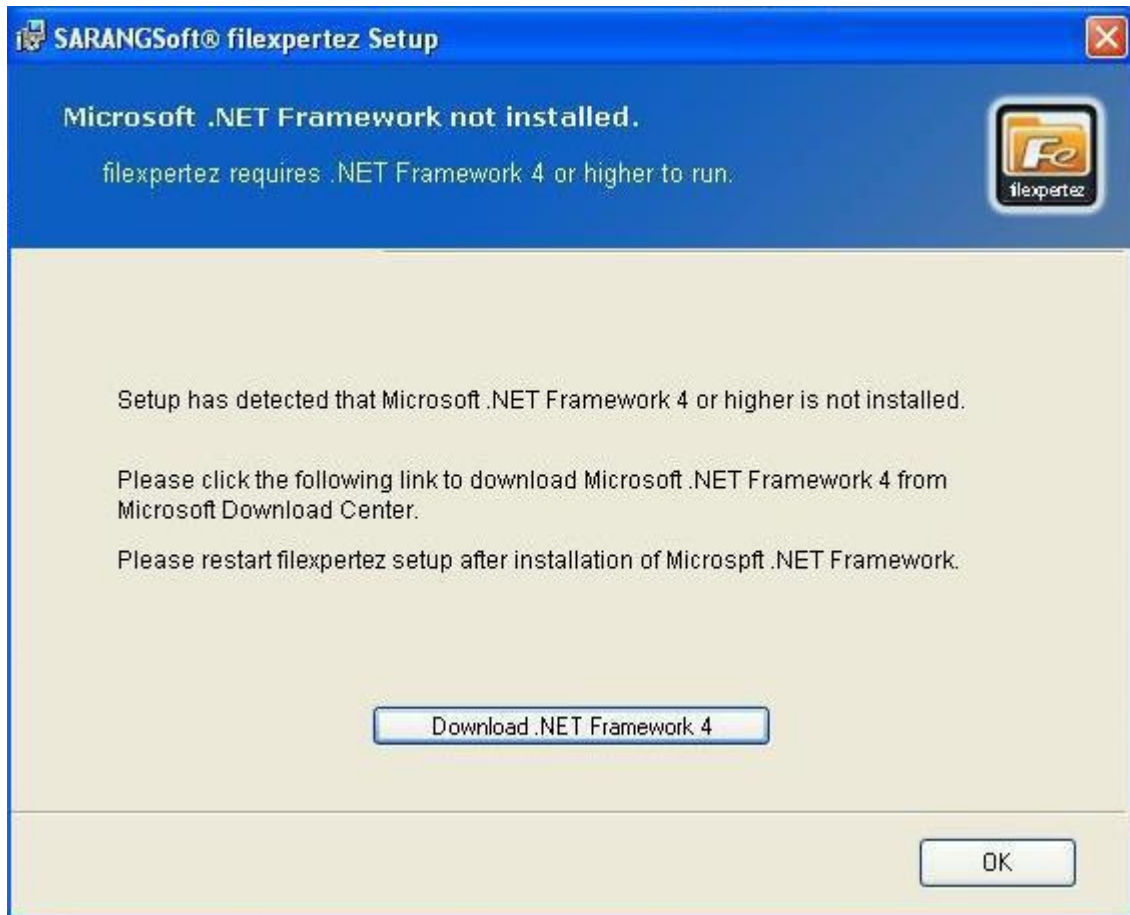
SARANGSoft® filexpertez Setup

Microsoft .NET Framework not installed.

filexpertez requires .NET Framework 4 or higher to run.

Fe
filexpertez

Setup has detected that Microsoft .NET Framework 4 or higher is not installed.

Please click the following link to download Microsoft .NET Framework 4 from Microsoft Download Center.

Please restart filexpertez setup after installation of Microspft .NET Framework.

Download .NET Framework 4

OK